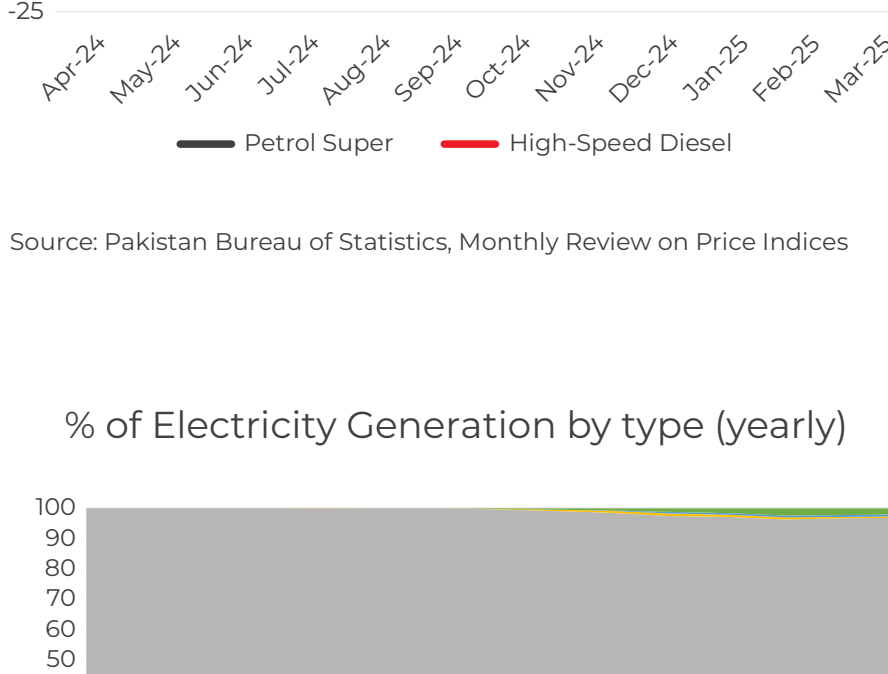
-25

Apr-24 May-24 Jun-24 Jul-24 Aug-24 Sep-24 Oct-24 Nov-24 Dec-24 Jan-25 Feb-25 Mar-25

Petrol Super High-Speed Diesel

Source: Pakistan Bureau of Statistics, Monthly Review on Price Indices

% of Electricity Generation by type (yearly)

100
90
80
70
60
50